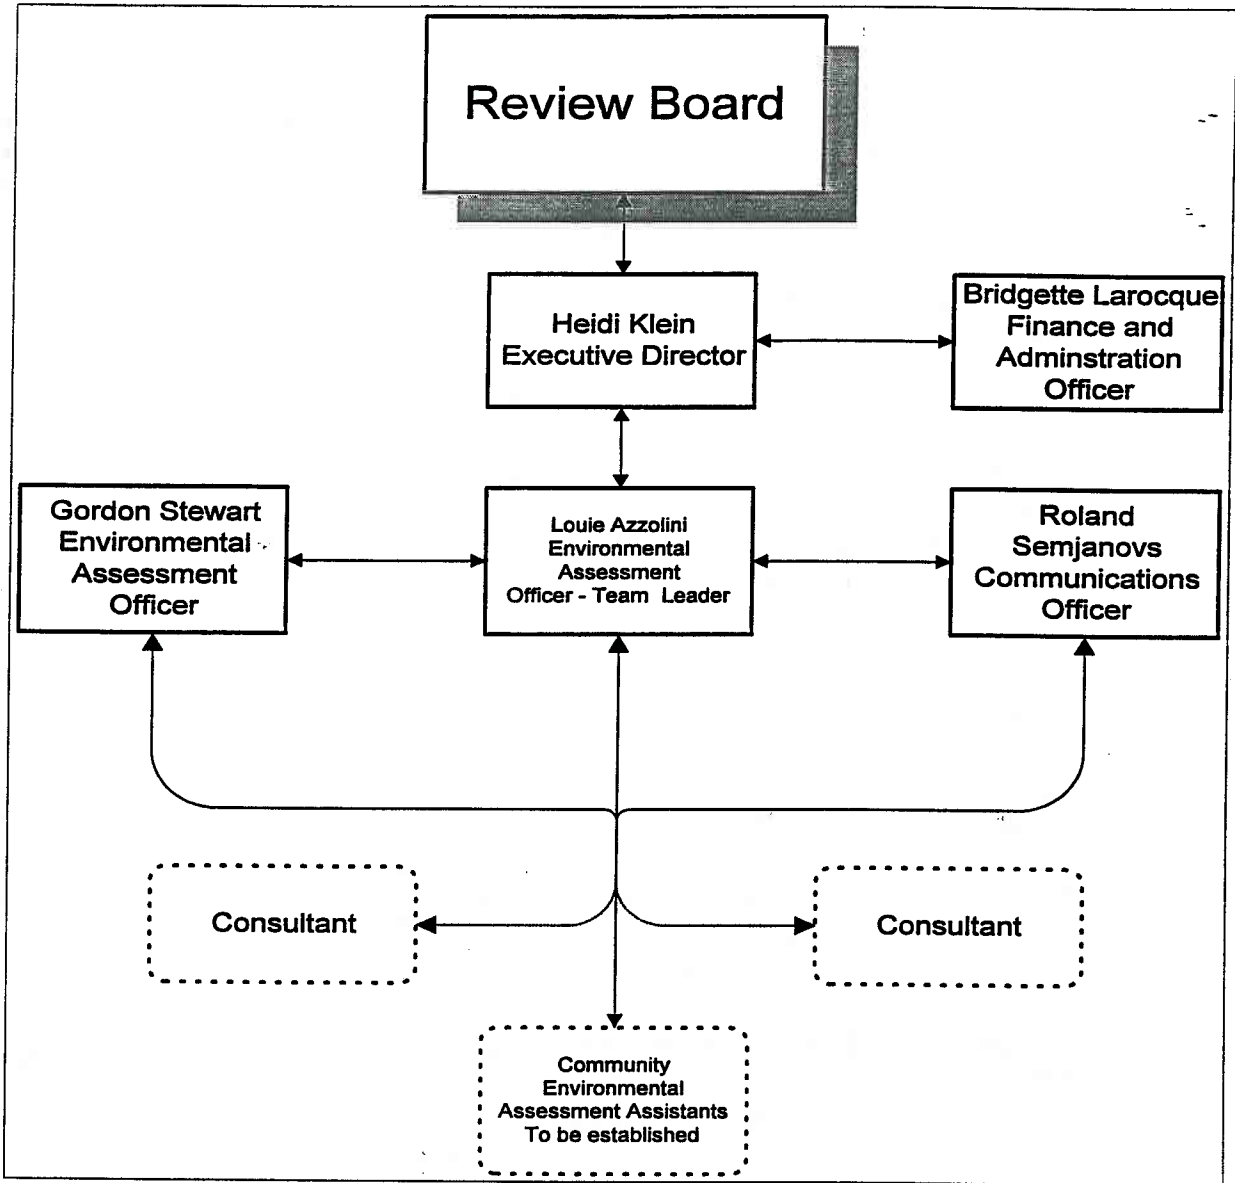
Review Board

Heidi Klein
Executive Director

Bridgette Larocque
Finance and
Adminstration
Officer

Gordon Stewart
Environmental
Assessment
Officer

Louie Azzolini
Environmental
Assessment
Officer - Team Leader

Roland
Semjanovs
Communications
Officer

Consultant

Consultant

Community
Environmental
Assessment Assistants
To be established